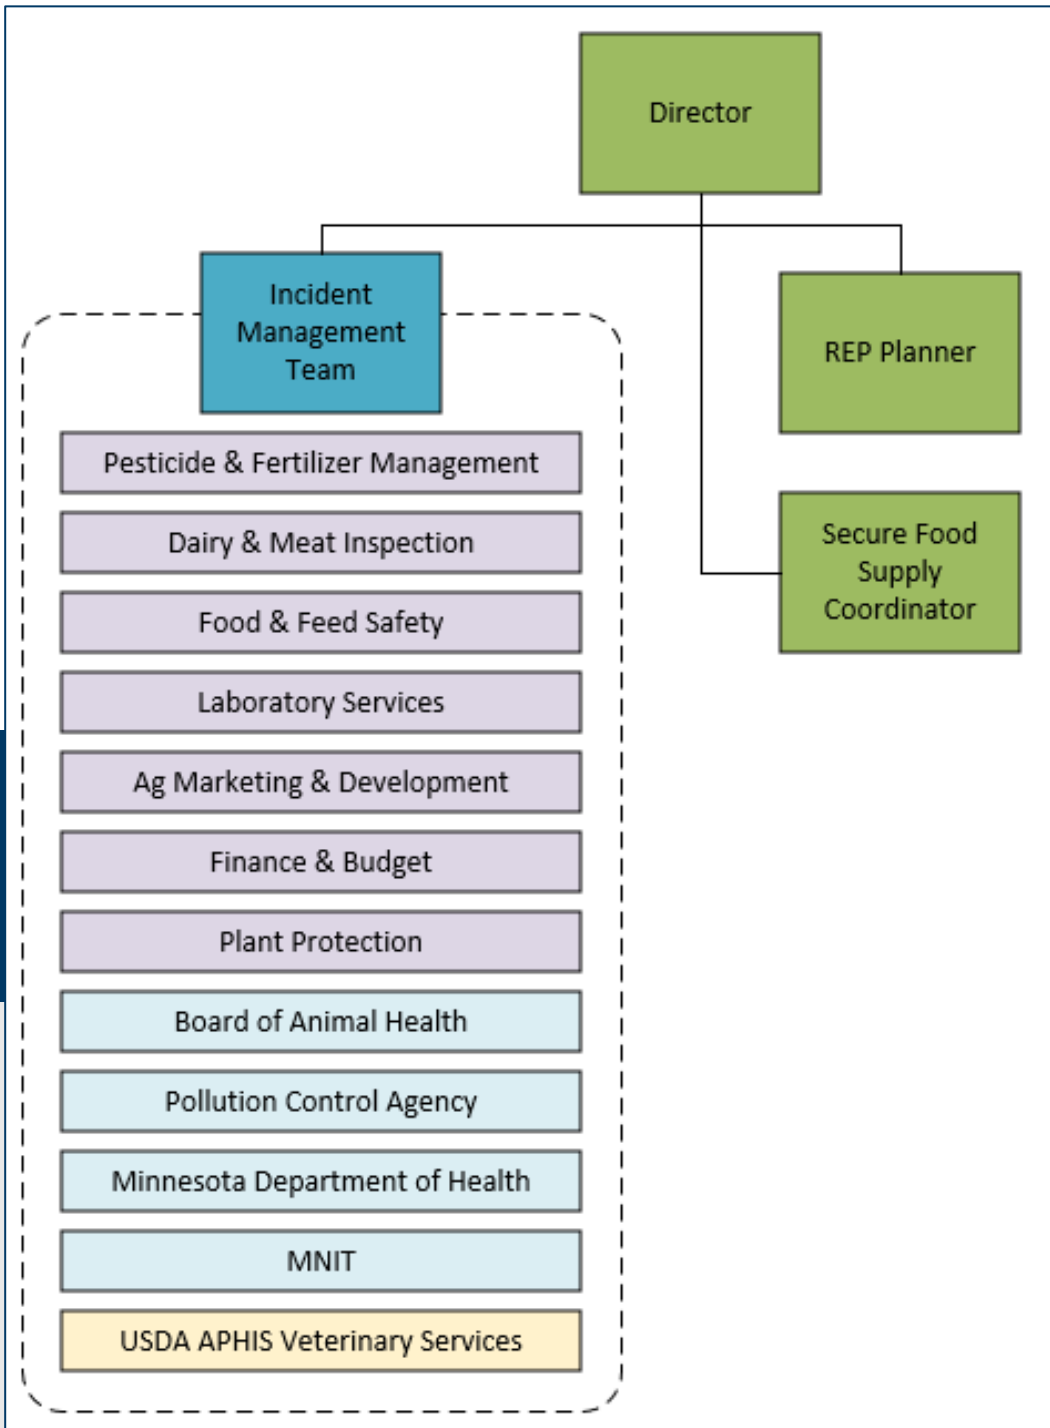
Director

Incident Management Team

REP Planner

Secure Food Supply Coordinator

Pesticide & Fertilizer Management

Dairy & Meat Inspection

Food & Feed Safety

Laboratory Services

Ag Marketing & Development

Finance & Budget

Plant Protection

Board of Animal Health

Pollution Control Agency

Minnesota Department of Health

MNIT

USDA APHIS Veterinary Services